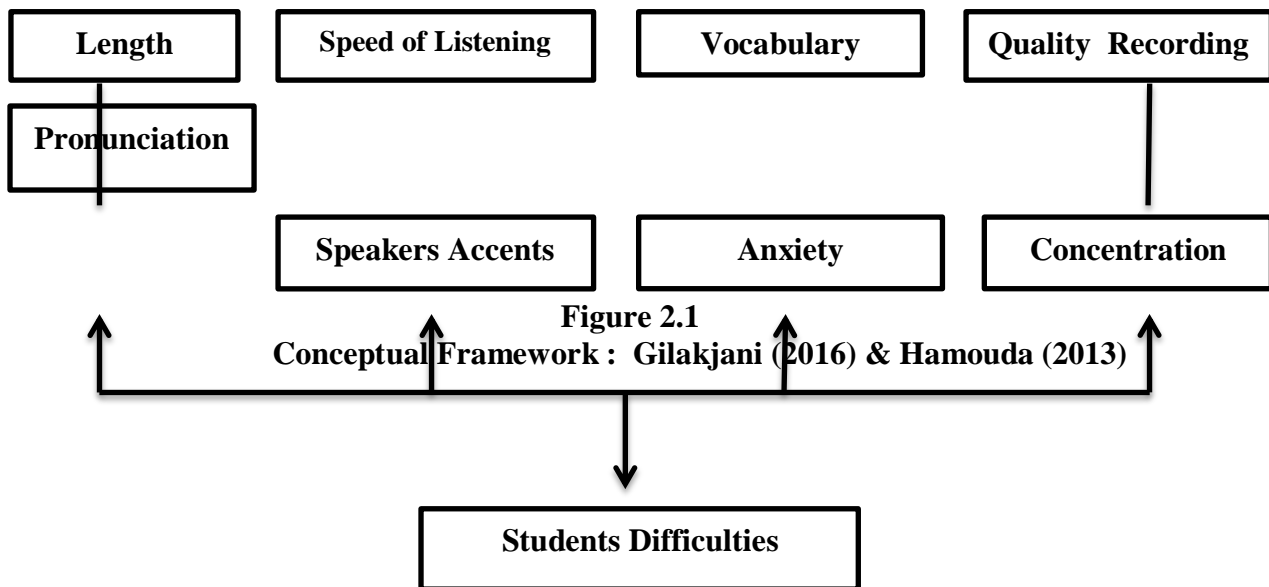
Length

Speed of Listening

Vocabulary

Quality Recording

Pronunciation

Speakers Accents

Anxiety

Concentration

Figure 2.1
Conceptual Framework : Gilakjani (2016) & Hamouda (2013)

Students Difficulties